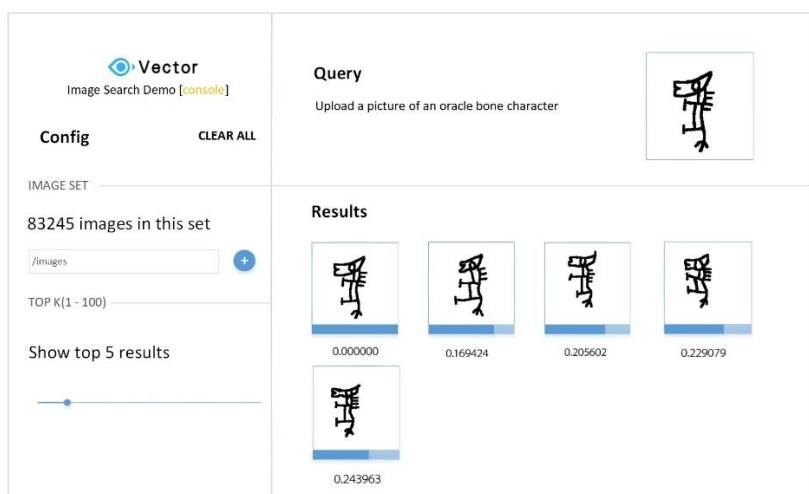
Vector
Image Search Demo [console]

Config

CLEAR ALL

IMAGE SET

83245 images in this set

/images

+

TOP K(1 - 100)

Show top 5 results

Query

Upload a picture of an oracle bone character

Results

0.000000

0.169424

0.205602

0.229079

0.243963